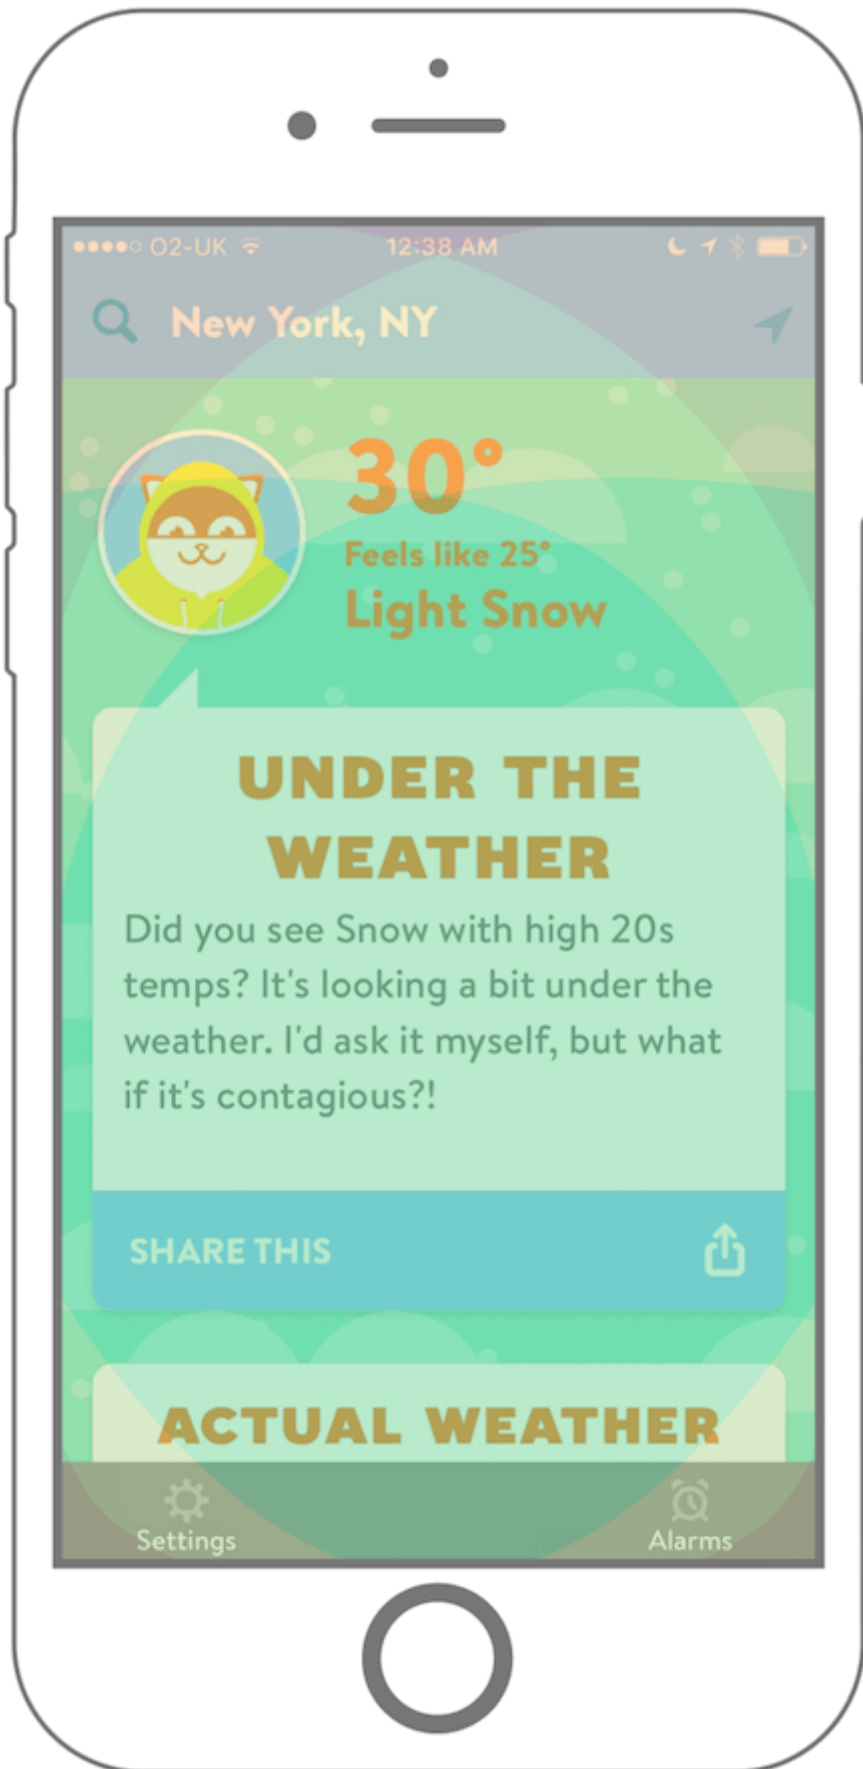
●●●●○ O2-UK 12:38 AM

New York, NY

30°
Feels like 25°
Light Snow

UNDER THE WEATHER

Did you see Snow with high 20s temps? It's looking a bit under the weather. I'd ask it myself, but what if it's contagious?!

SHARE THIS

ACTUAL WEATHER

Settings
Alarms